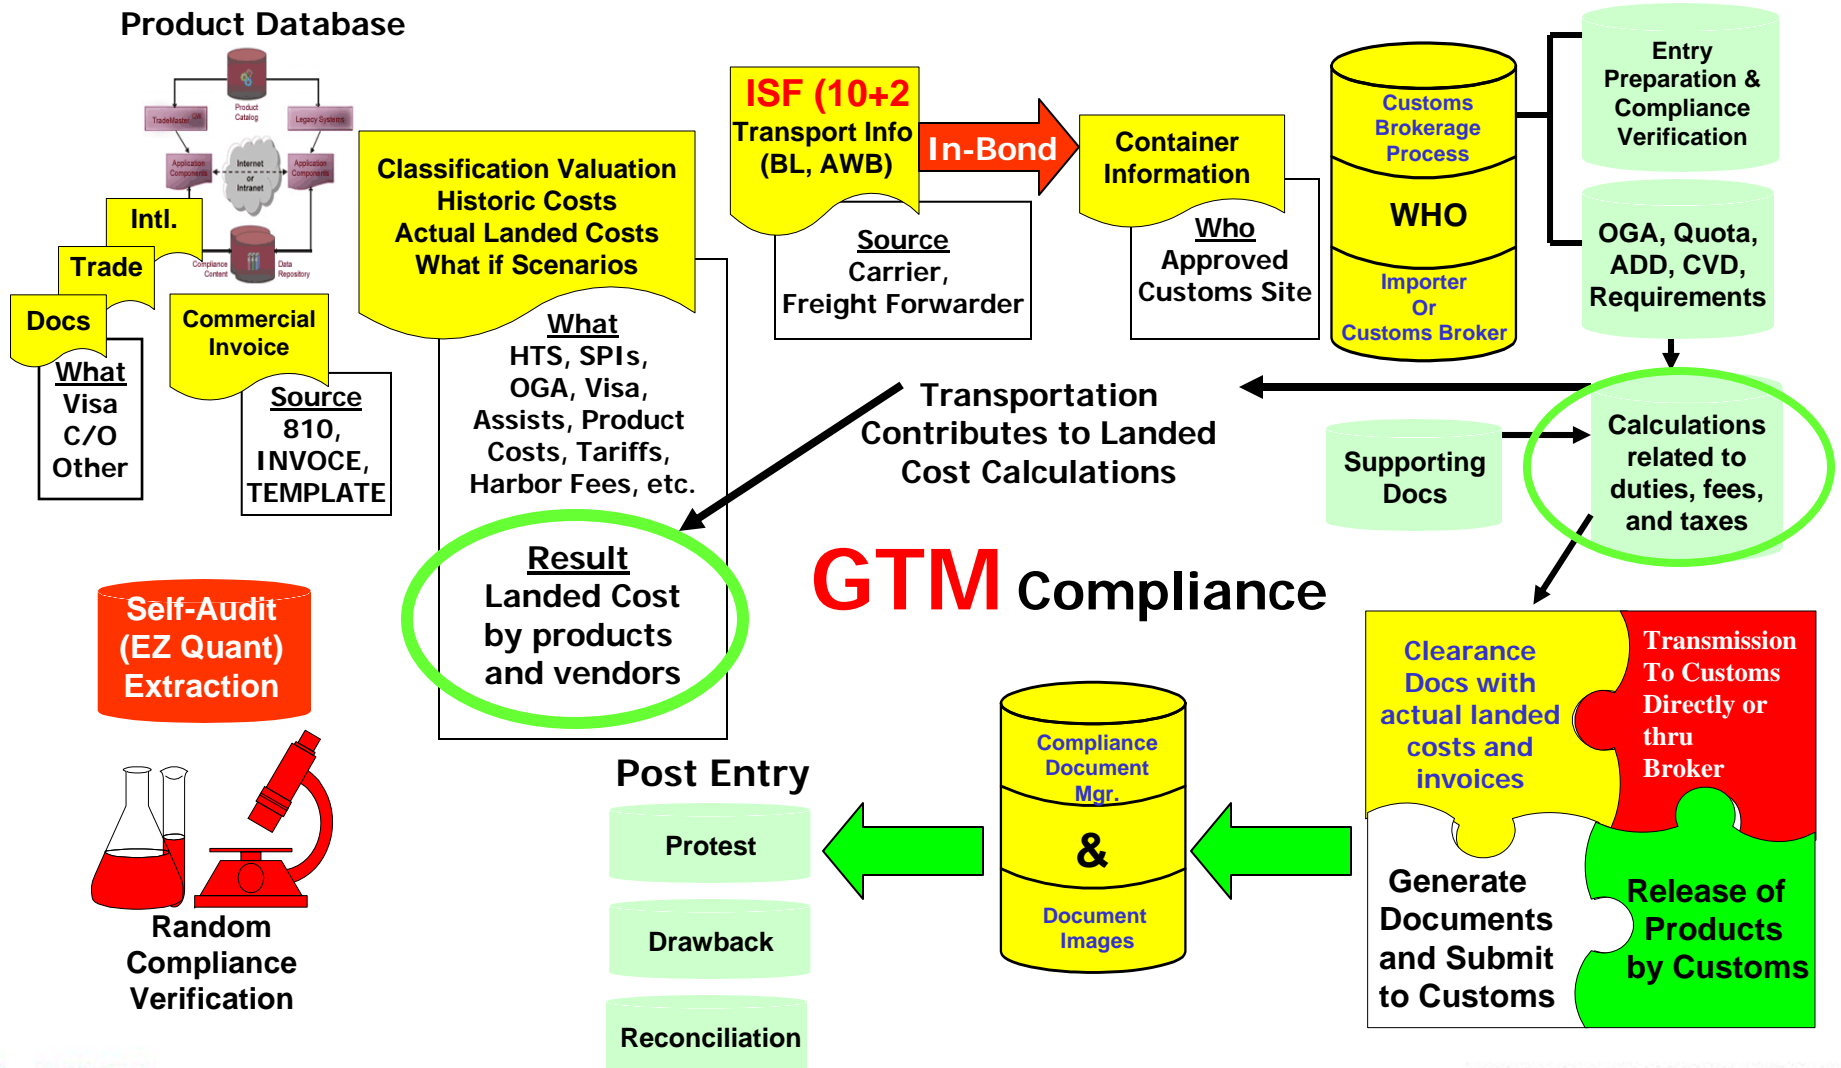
Product Database

Product Catalog
TradeMaster
Legacy Systems
Application Components
Internet or Intranet
Application Components
Compliance Content
Data Repository

Intl.
Trade
Docs
What
Visa
C/O
Other

Commercial Invoice
Source
810,
INVOCE,
TEMPLATE

Classification Valuation
Historic Costs
Actual Landed Costs
What if Scenarios

What
HTS, SPIs,
OGA, Visa,
Assists, Product Costs, Tariffs,
Harbor Fees, etc.

Result
Landed Cost by products and vendors

ISF (10+2
Transport Info
(BL, AWB)

In-Bond

Source
Carrier,
Freight Forwarder

Container Information
Who
Approved Customs Site

Customs Brokerage Process
WHO
Importer Or Customs Broker

Entry Preparation & Compliance Verification

OGA, Quota, ADD, CVD, Requirements

Transportation Contributes to Landed Cost Calculations

Supporting Docs

Calculations related to duties, fees, and taxes

GTM Compliance

Self-Audit (EZ Quant) Extraction

Random Compliance Verification

Post Entry
Protest
Drawback
Reconciliation

Compliance Document Mgr.
&
Document Images

Clearance Docs with actual landed costs and invoices

Transmission To Customs Directly or thru Broker

Generate Documents and Submit to Customs

Release of Products by Customs